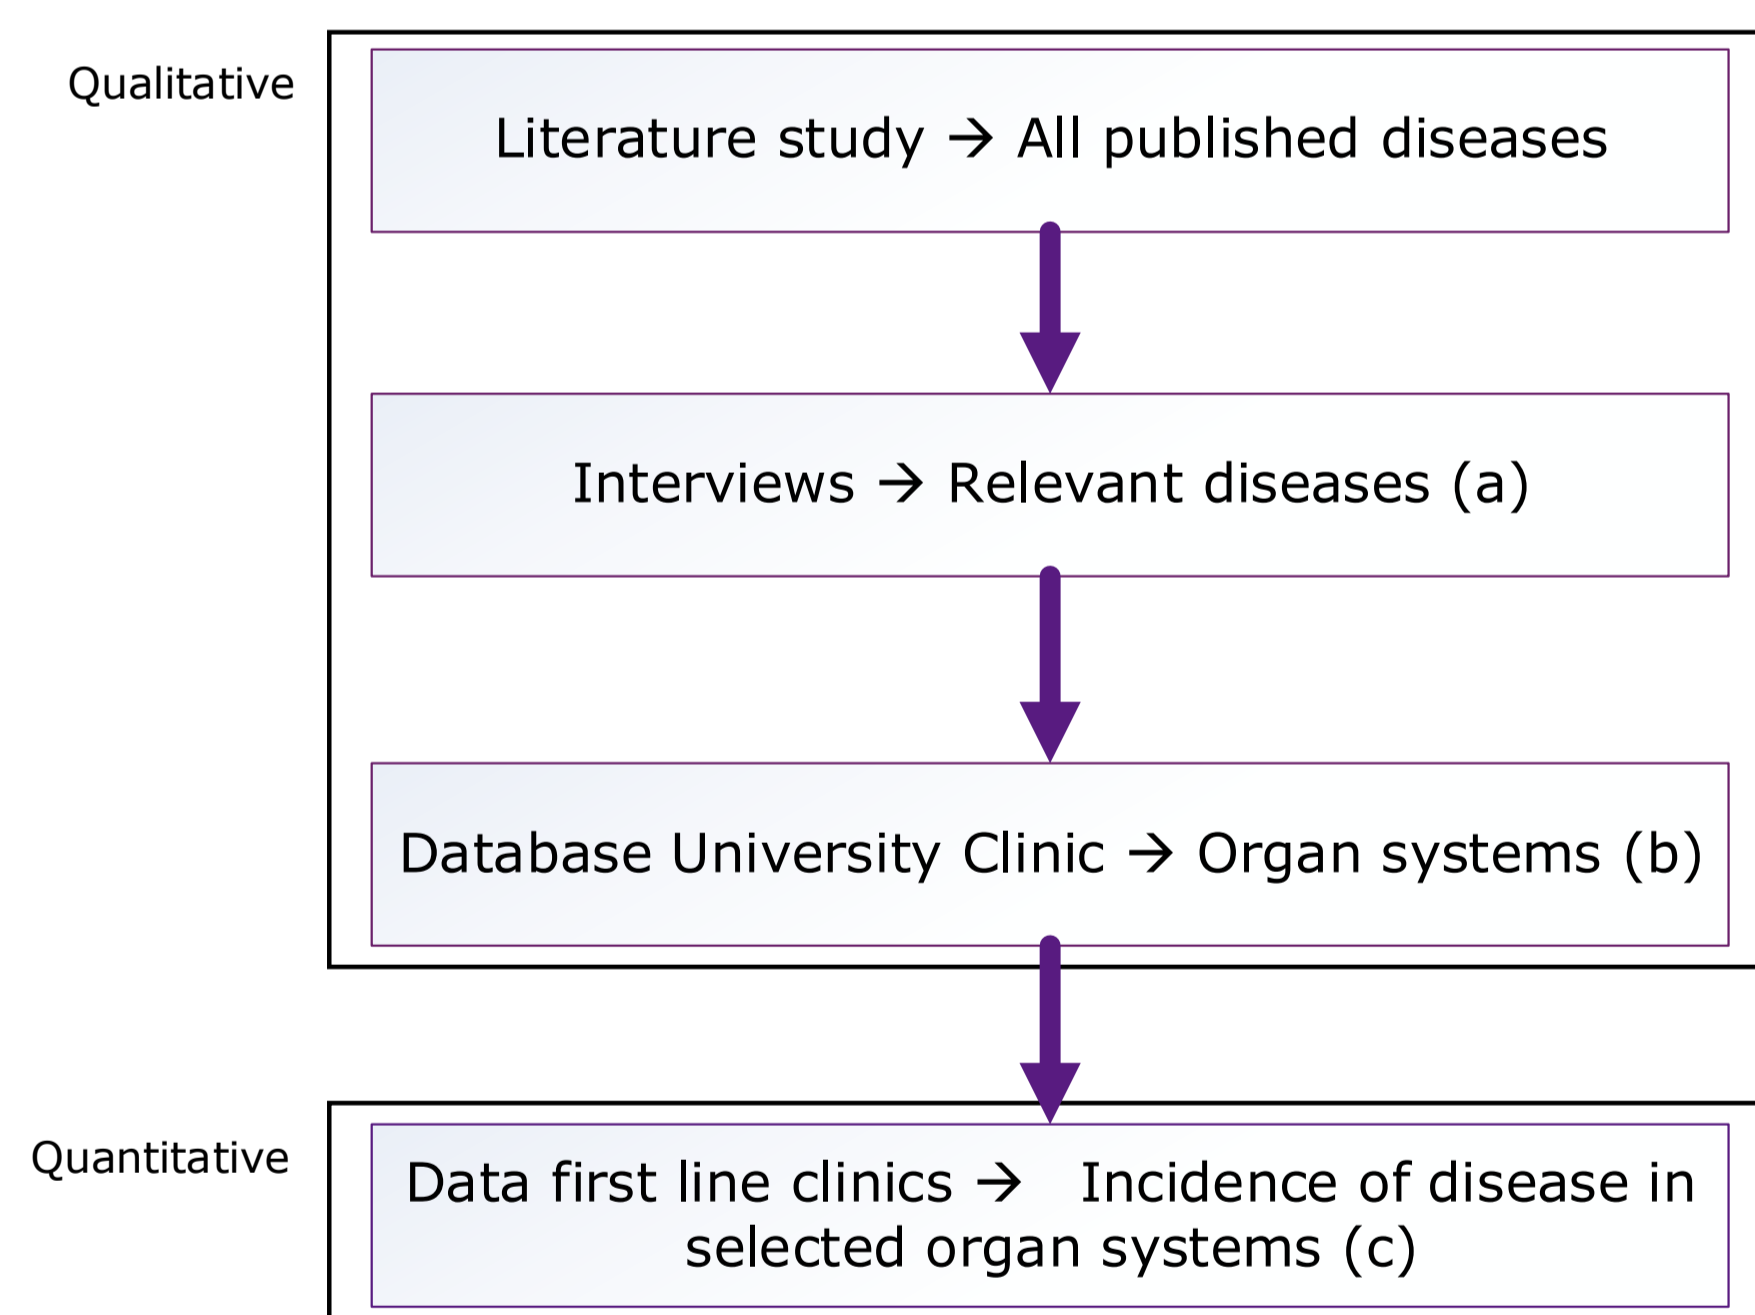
Qualitative

Literature study → All published diseases

Interviews → Relevant diseases (a)

Database University Clinic → Organ systems (b)

Quantitative

Data first line clinics → Incidence of disease in selected organ systems (c)